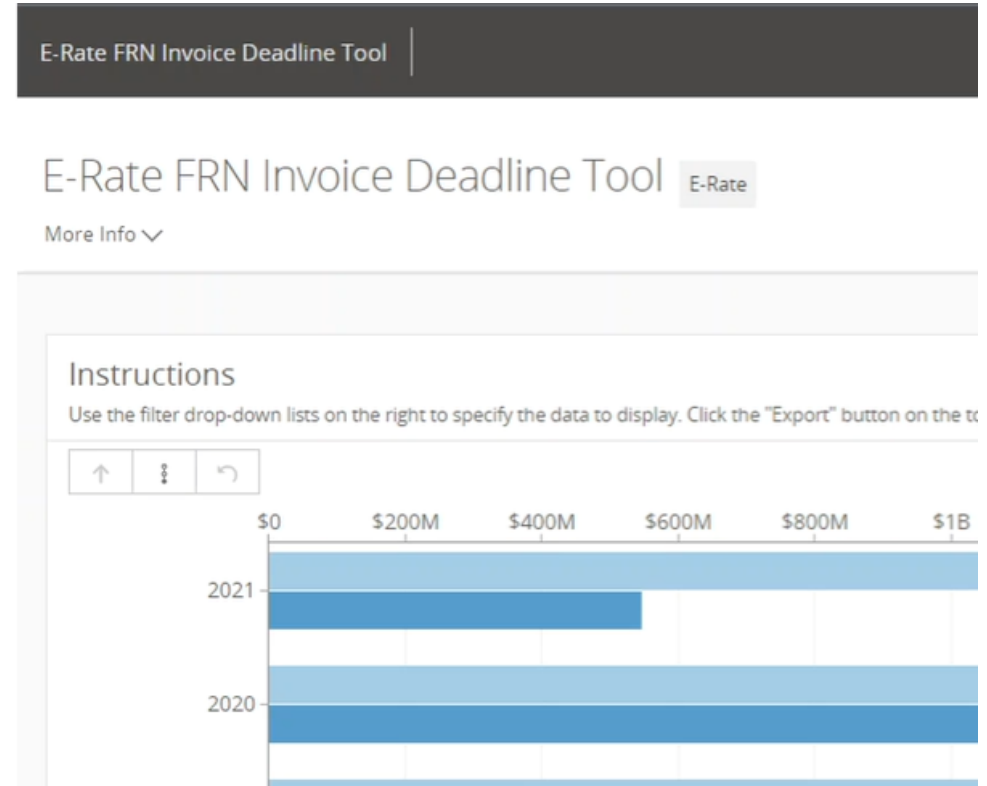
E-Rate FRN Invoice Deadline Tool

E-Rate FRN Invoice Deadline Tool E-Rate

More Info

Instructions

Use the filter drop-down lists on the right to specify the data to display. Click the "Export" button on the t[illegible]

$0 $200M $400M $600M $800M $1B

2021

2020